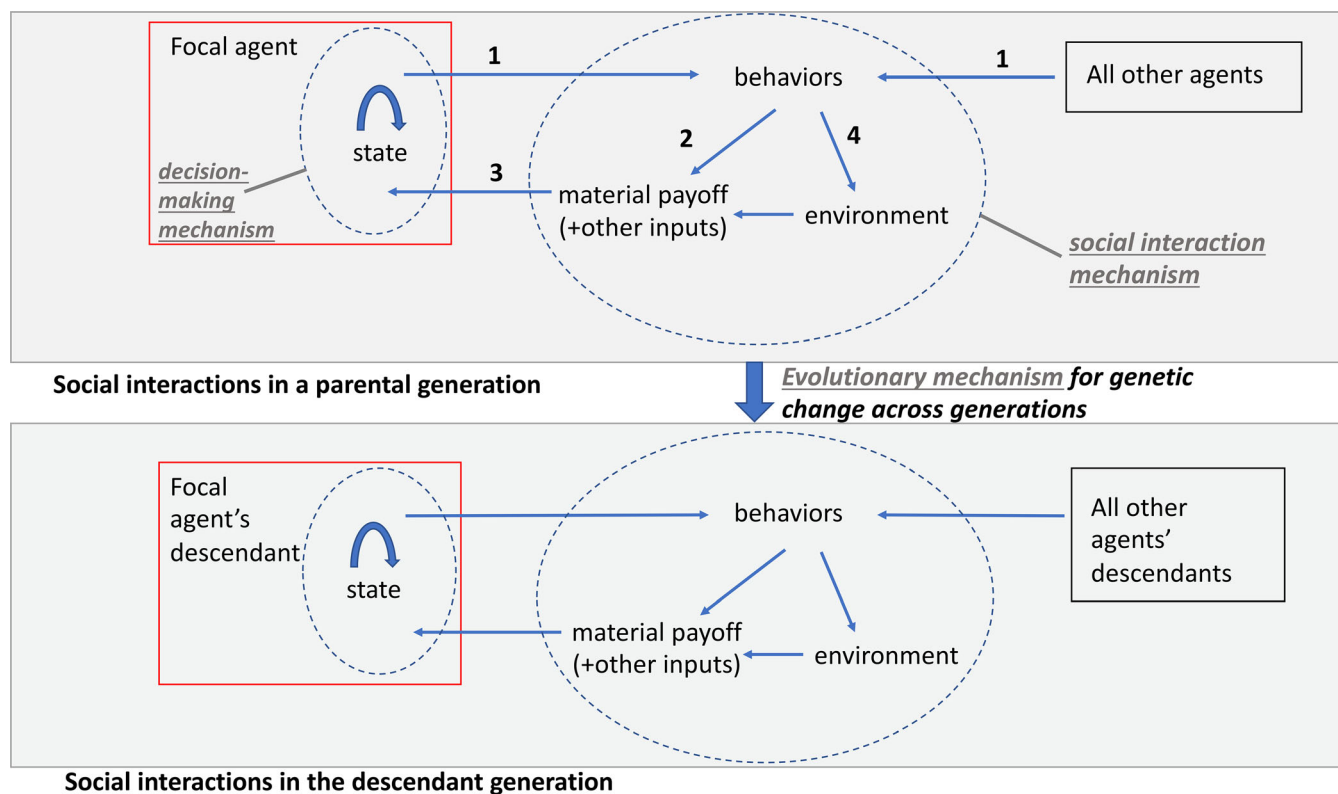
Focal agent

1

behaviors

1

All other agents

state

2

4

decision-making mechanism

3

material payoff (+other inputs)

environment

social interaction mechanism

Social interactions in a parental generation

Evolutionary mechanism for genetic change across generations

Focal agent's descendant

state

behaviors

All other agents' descendants

material payoff (+other inputs)

environment

Social interactions in the descendant generation